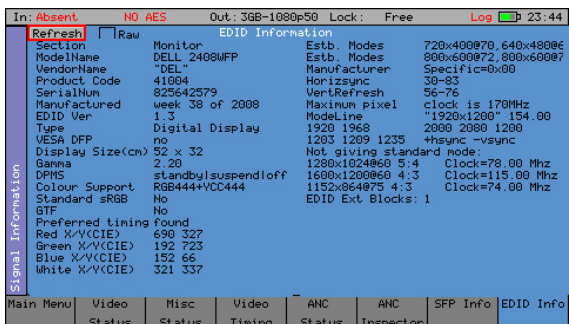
In: Absent NO AES Out: 3GB-1080p50 Lock: Free Log 23:44

Refresh Raw EDID Information

| | | | |
|---|---|---|---|
| Section | Monitor | Estb. Modes | 720x400@70,640x480@6 |
| ModelName | DELL 2408WFP | Estb. Modes | 800x600@72,800x600@7 |
| VendorName | "DEL" | Manufacturer | Specific=0x00 |
| Product Code | 41004 | Horizsync | 30-83 |
| SerialNum | 825642579 | VertRefresh | 56-76 |
| Manufactured | week 38 of 2008 | Maximum pixel | clock is 170MHz |
| EDID Ver | 1.3 | ModeLine | "1920x1200" 154.00 |
| Type | Digital Display | 1920 1968 | 2000 2080 1200 |
| VESA DFP | no | 1203 1209 1235 | +hsync -vsync |
| Display Size(cm) | 52 x 32 | Not giving standard mode: | |
| Gamma | 2.20 | 1280x1024@60 5:4 | Clock=78.00 Mhz |
| DPMS | standby\|suspend\|off | 1600x1200@60 4:3 | Clock=115.00 Mhz |
| Colour Support | RGB444+YCC444 | 1152x864@75 4:3 | Clock=74.00 Mhz |
| Standard sRGB | No | EDID Ext Blocks: 1 | |
| GTF | No | | |
| Preferred timing | found | | |
| Red X/Y(CIE) | 690 327 | | |
| Green X/Y(CIE) | 192 723 | | |
| Blue X/Y(CIE) | 152 66 | | |
| White X/Y(CIE) | 321 337 | | |

Signal Information

Main Menu | Video Status | Misc Status | Video Timing | ANC Status | ANC Inspector | SFP Info | EDID Info